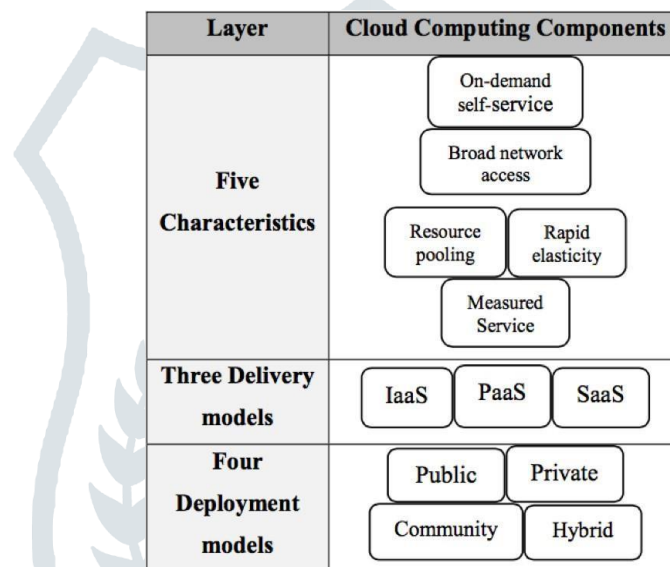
| Layer | Cloud Computing Components |
|---|---|
| Five Characteristics | On-demand self-service; Broad network access; Resource pooling; Rapid elasticity; Measured Service |
| Three Delivery models | IaaS; PaaS; SaaS |
| Four Deployment models | Public; Private; Community; Hybrid |